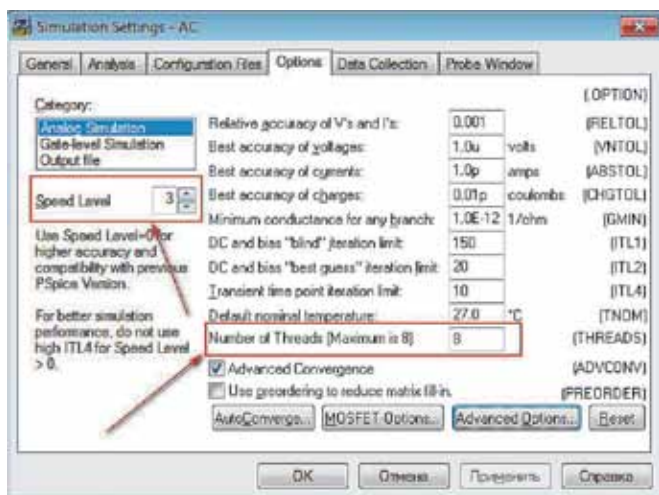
Simulation Settings - AC

General | Analysis | Configuration Files | Options | Data Collection | Probe Window

Category:
Analog Simulation
Gate-level Simulation
Output file

Speed Level 3

Use Speed Level=0 for higher accuracy and compatibility with previous PSpice Version.

For better simulation performance, do not use high ITL4 for Speed Level > 0.

(.OPTION)

| | | | |
|---|---|---|---|
| Relative accuracy of V's and I's: | 0.001 | | (RELTOL) |
| Best accuracy of voltages: | 1.0u | volts | (VNTOL) |
| Best accuracy of currents: | 1.0p | amps | (ABSTOL) |
| Best accuracy of charges: | 0.01p | coulombs | (CHGTOL) |
| Minimum conductance for any branch: | 1.0E-12 | 1/ohm | (GMIN) |
| DC and bias "blind" iteration limit: | 150 | | (ITL1) |
| DC and bias "best guess" iteration limit: | 20 | | (ITL2) |
| Transient time point iteration limit: | 10 | | (ITL4) |
| Default nominal temperature: | 27.0 | °C | (TNOM) |
| Number of Threads [Maximum is 8] | 8 | | (THREADS) |

Advanced Convergence (ADVCONV)
Use preordering to reduce matrix fill-in. (PREORDER)

AutoConverge... | MOSFET Options... | Advanced Options... | Reset

OK | Отмена | Применить | Справка